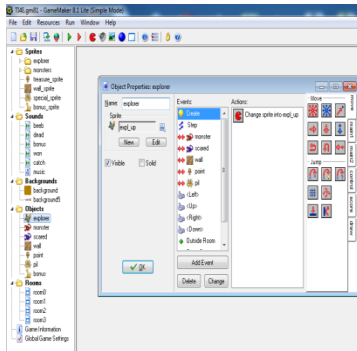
TM6.gm81 - GameMaker 8.1 Lite (Simple Mode)
File Edit Resources Run Window Help

Sprites
explorer
monsters
treasure_sprite
wall_sprite
special_sprite
bonus_sprite
Sounds
beep
dead
bonus
won
catch
music
Backgrounds
background
background5
Objects
explorer
monster
scared
wall
point
pill
bonus
Rooms
room0
room1
room2
room3
Game Information
Global Game Settings

Object Properties: explorer
Name: explorer
Sprite
expl_up
New Edit
Visible Solid
OK

Events:
Create
Step
monster
scared
wall
point
pill
<Left>
<Up>
<Right>
<Down>
Outside Room
Add Event
Delete Change

Actions:
Change sprite into expl_up

Move
Jump
move
main1
main2
control
score
draw